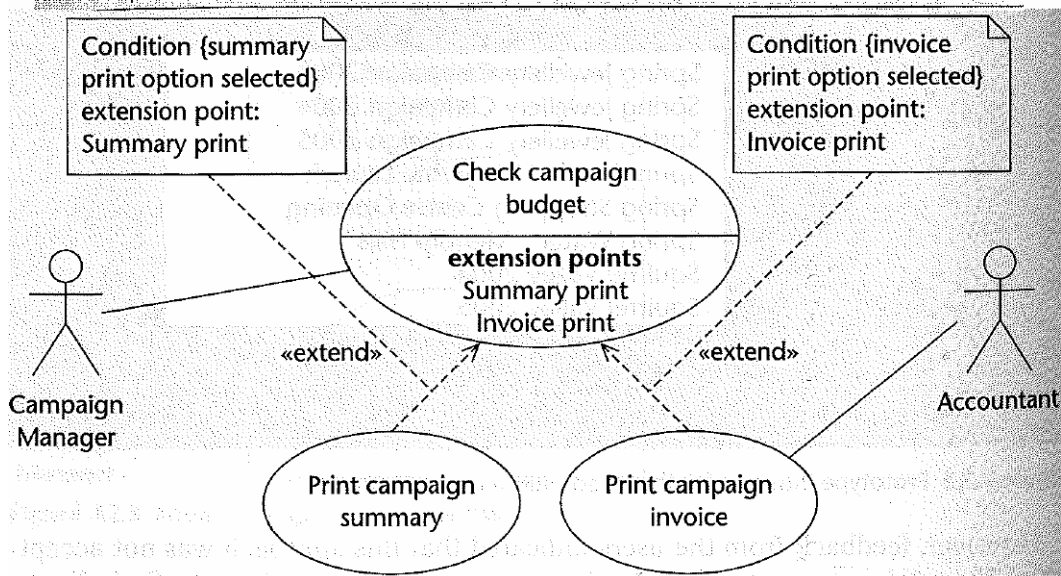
Condition {summary print option selected} extension point: Summary print

Condition {invoice print option selected} extension point: Invoice print

Check campaign budget

extension points
Summary print
Invoice print

«extend»

«extend»

Campaign Manager

Accountant

Print campaign summary

Print campaign invoice